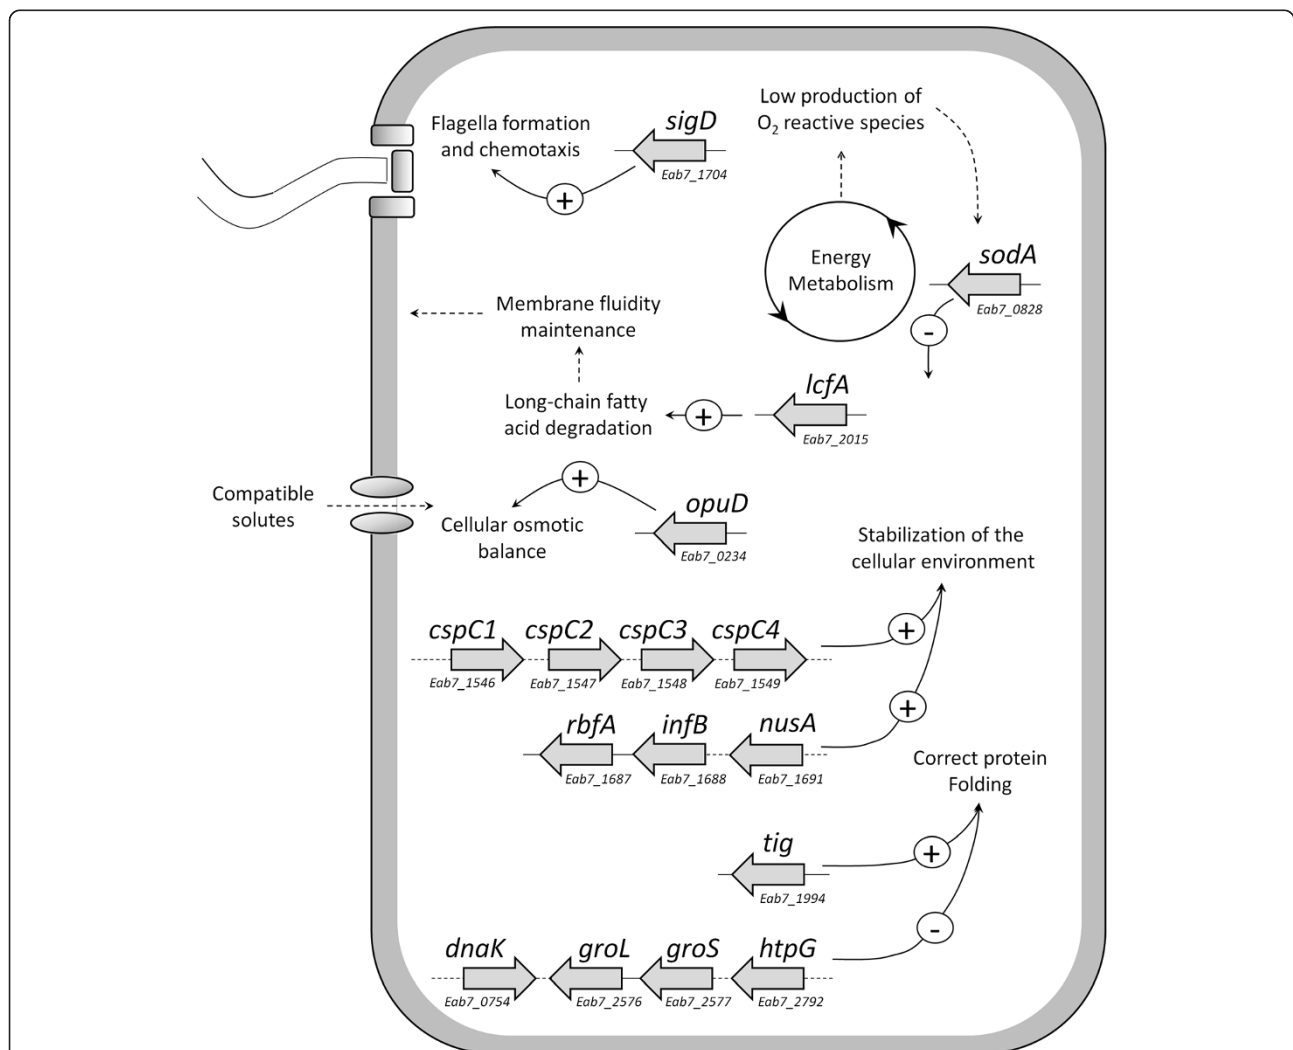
Flagella formation and chemotaxis

sigD

Eab7_1704

+

Low production of $O_2$ reactive species

Energy Metabolism

sodA

Eab7_0828

-

Membrane fluidity maintenance

Long-chain fatty acid degradation

+

lcfA

Eab7_2015

Compatible solutes

+

Cellular osmotic balance

opuD

Eab7_0234

Stabilization of the cellular environment

cspC1

Eab7_1546

cspC2

Eab7_1547

cspC3

Eab7_1548

cspC4

Eab7_1549

+

rbfA

Eab7_1687

infB

Eab7_1688

nusA

Eab7_1691

+

Correct protein Folding

tig

Eab7_1994

+

-

dnaK

Eab7_0754

groL

Eab7_2576

groS

Eab7_2577

htpG

Eab7_2792